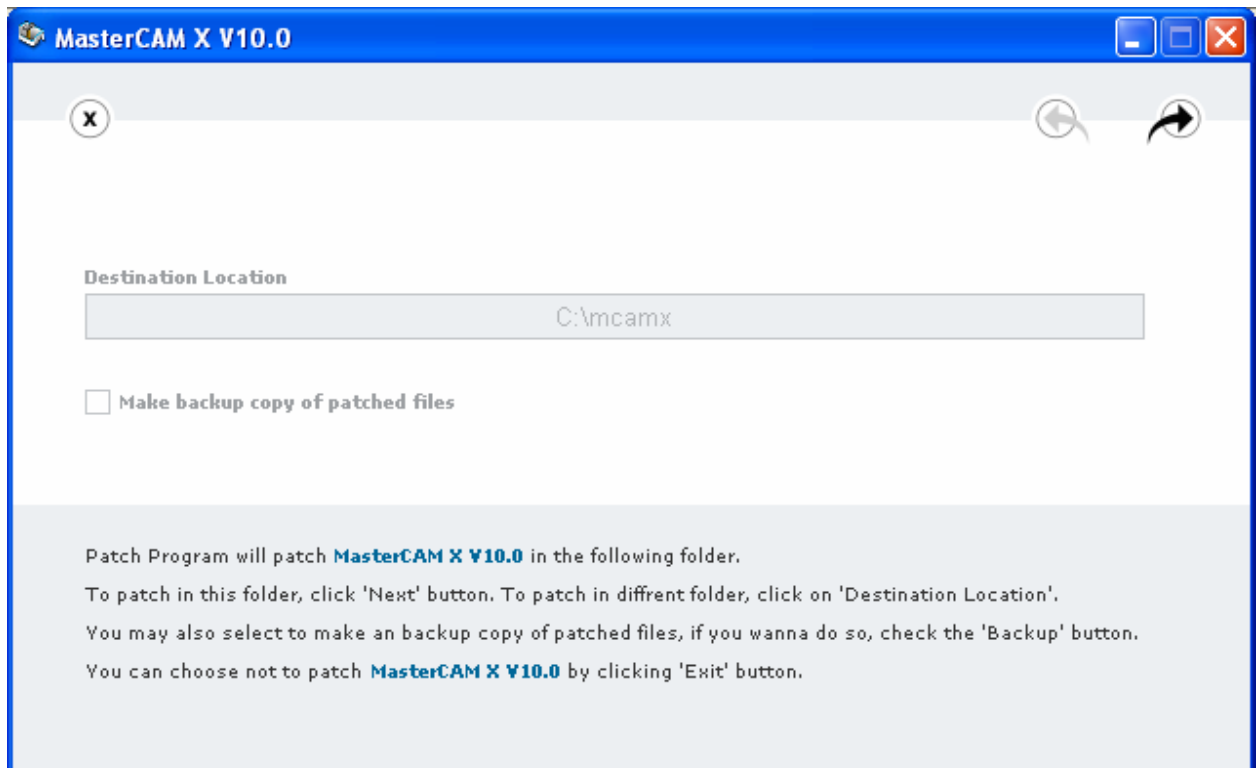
MasterCAM X V10.0

x

Destination Location

C:\mcamx

Make backup copy of patched files

Patch Program will patch MasterCAM X V10.0 in the following folder.

To patch in this folder, click 'Next' button. To patch in diffrent folder, click on 'Destination Location'.

You may also select to make an backup copy of patched files, if you wanna do so, check the 'Backup' button.

You can choose not to patch MasterCAM X V10.0 by clicking 'Exit' button.